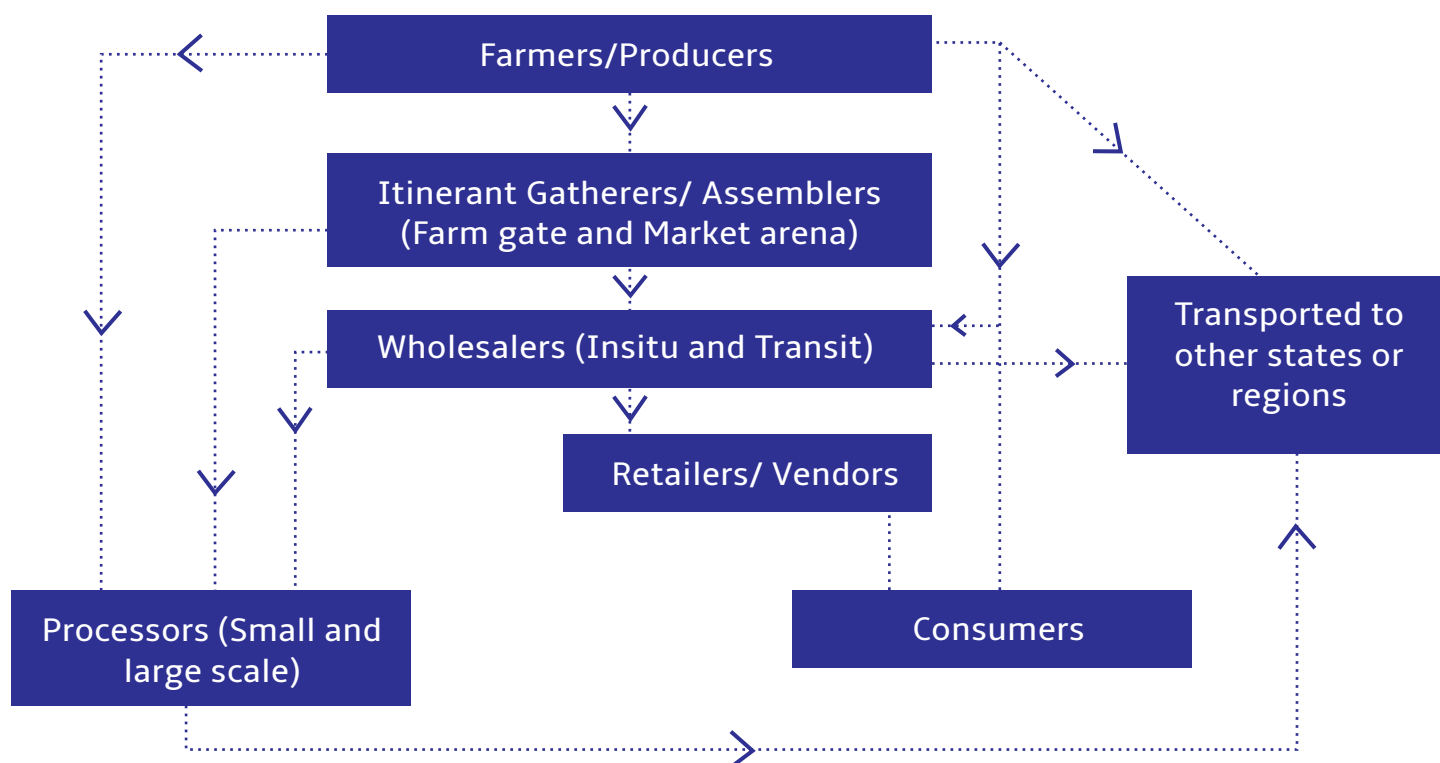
Farmers/Producers

Itinerant Gatherers/ Assemblers (Farm gate and Market arena)

Wholesalers (Insitu and Transit)

Retailers/ Vendors

Transported to other states or regions

Processors (Small and large scale)

Consumers